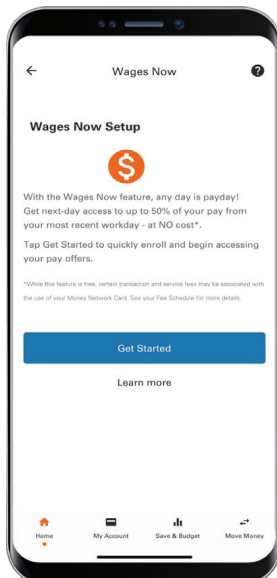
Wages Now

Wages Now Setup

With the Wages Now feature, any day is payday! Get next-day access to up to 50% of your pay from your most recent workday - at NO cost*.

Tap Get Started to quickly enroll and begin accessing your pay offers.

*While this feature is free, certain transaction and service fees may be associated with the use of your Money Network Card. See your Fee Schedule for more details.

Get Started

Learn more

Home My Account Save & Budget Move Money